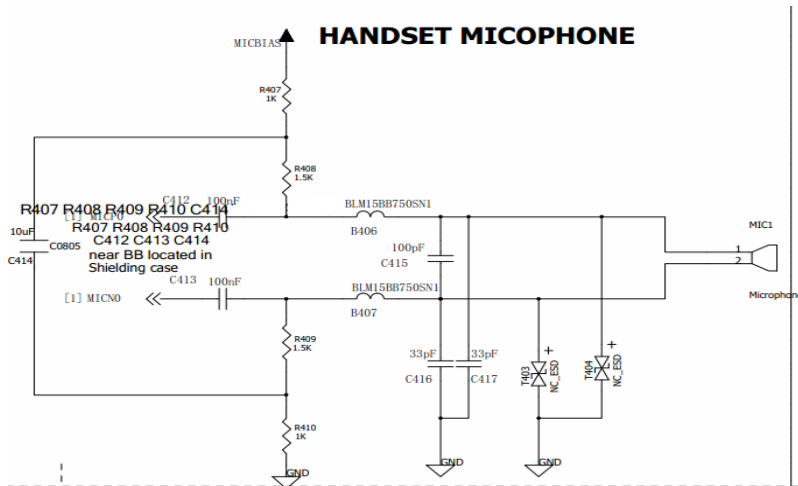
HANDSET MICOPHONE

MICBIAS

R407
1K

R408
1.5K

C412 100nF

R407 R408 R409 R410 C414

[1] MICP0

R407 R408 R409 R410
C412 C413 C414
near BB located in
Shielding case

10uF
C0805
C414

BLM15BB750SN1
B406

100pF
C415

MIC1
1
2

Microphon

[1] MICN0

C413 100nF

BLM15BB750SN1
B407

R409
1.5K

33pF
C416

33pF
C417

T403
NC_ESD

T404
NC_ESD

R410
1K

GND

GND

GND